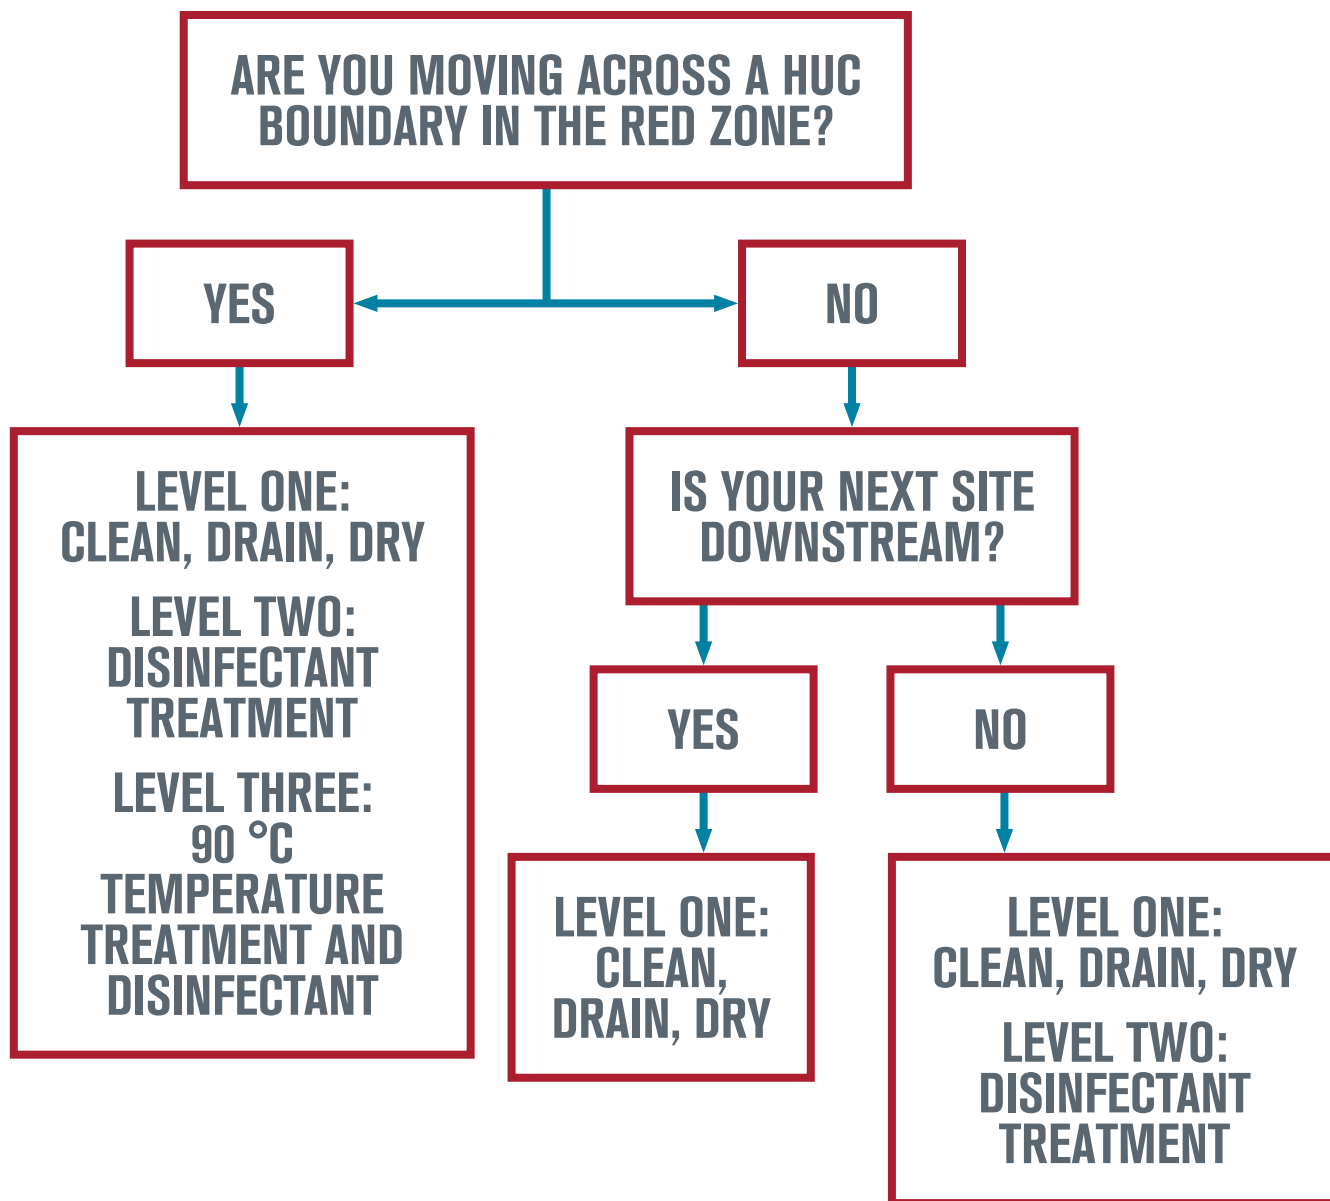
ARE YOU MOVING ACROSS A HUC BOUNDARY IN THE RED ZONE?

YES

NO

LEVEL ONE: CLEAN, DRAIN, DRY

LEVEL TWO: DISINFECTANT TREATMENT

LEVEL THREE: 90 °C TEMPERATURE TREATMENT AND DISINFECTANT

IS YOUR NEXT SITE DOWNSTREAM?

YES

NO

LEVEL ONE: CLEAN, DRAIN, DRY

LEVEL ONE: CLEAN, DRAIN, DRY

LEVEL TWO: DISINFECTANT TREATMENT